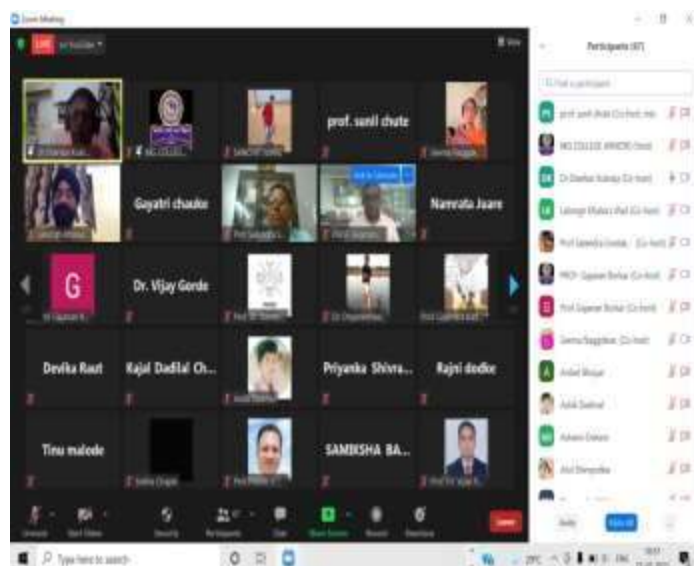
Zoom Meeting

LIVE on YouTube

View

prof. sunil chute

Gayatri chauke

Namrata Jaare

G

Dr. Vijay Gorde

Devika Raut

Kajal Dadilal Ch...

Priyanka Shivra...

Rajni dodke

Tinu malode

SAMIKSHA BA...

Participants (87)

Find a participant

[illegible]

Type here to search

Leave